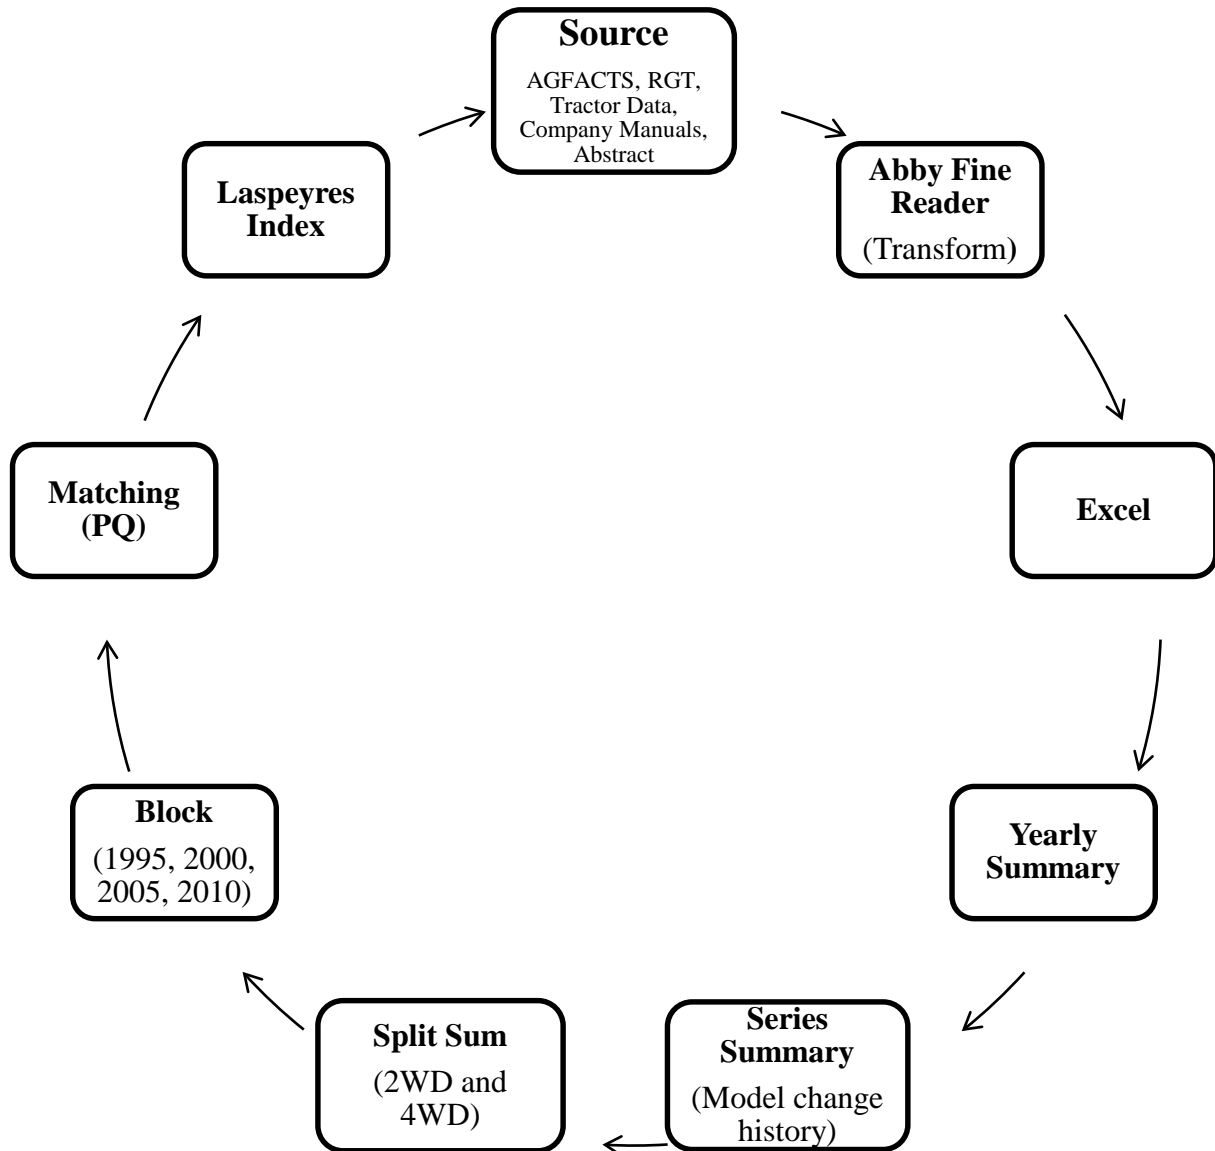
Source
AGFACTS, RGT, Tractor Data, Company Manuals, Abstract

Abby Fine Reader
(Transform)

Excel

Yearly Summary

Series Summary
(Model change history)

Split Sum
(2WD and 4WD)

Block
(1995, 2000, 2005, 2010)

Matching (PQ)

Laspeyres Index